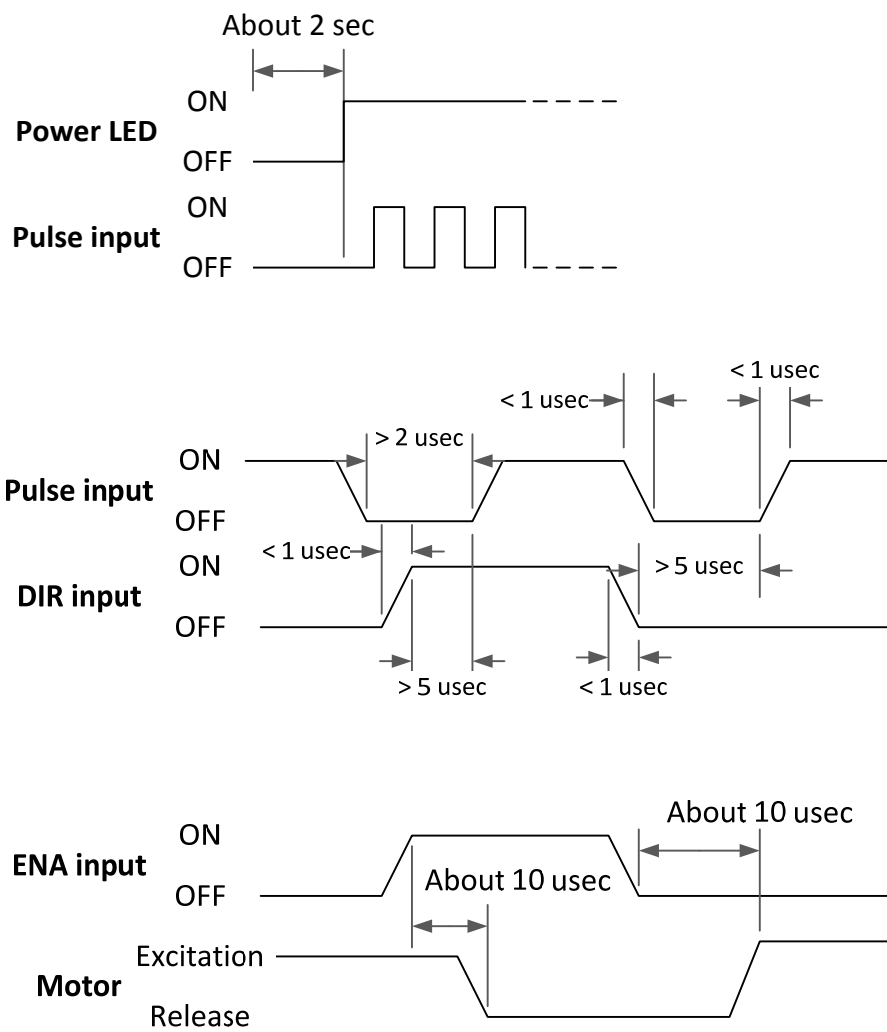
About 2 sec

ON
Power LED
OFF

ON
Pulse input
OFF

< 1 usec
< 1 usec
> 2 usec
ON
Pulse input
OFF
< 1 usec
ON
> 5 usec
DIR input
OFF
> 5 usec
< 1 usec

About 10 usec
ON
ENA input
About 10 usec
OFF
Excitation
Motor
Release